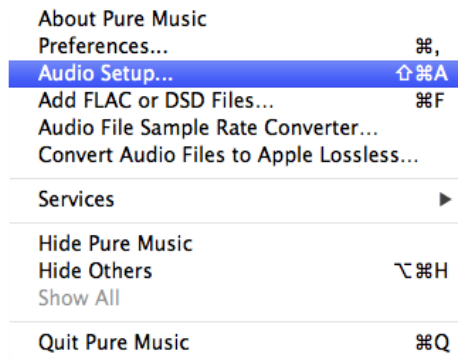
About Pure Music
Preferences... ⌘,
Audio Setup... ⇧⌘A
Add FLAC or DSD Files... ⌘F
Audio File Sample Rate Converter...
Convert Audio Files to Apple Lossless...

Services ▶

Hide Pure Music
Hide Others ⌥⌘H
Show All

Quit Pure Music ⌘Q